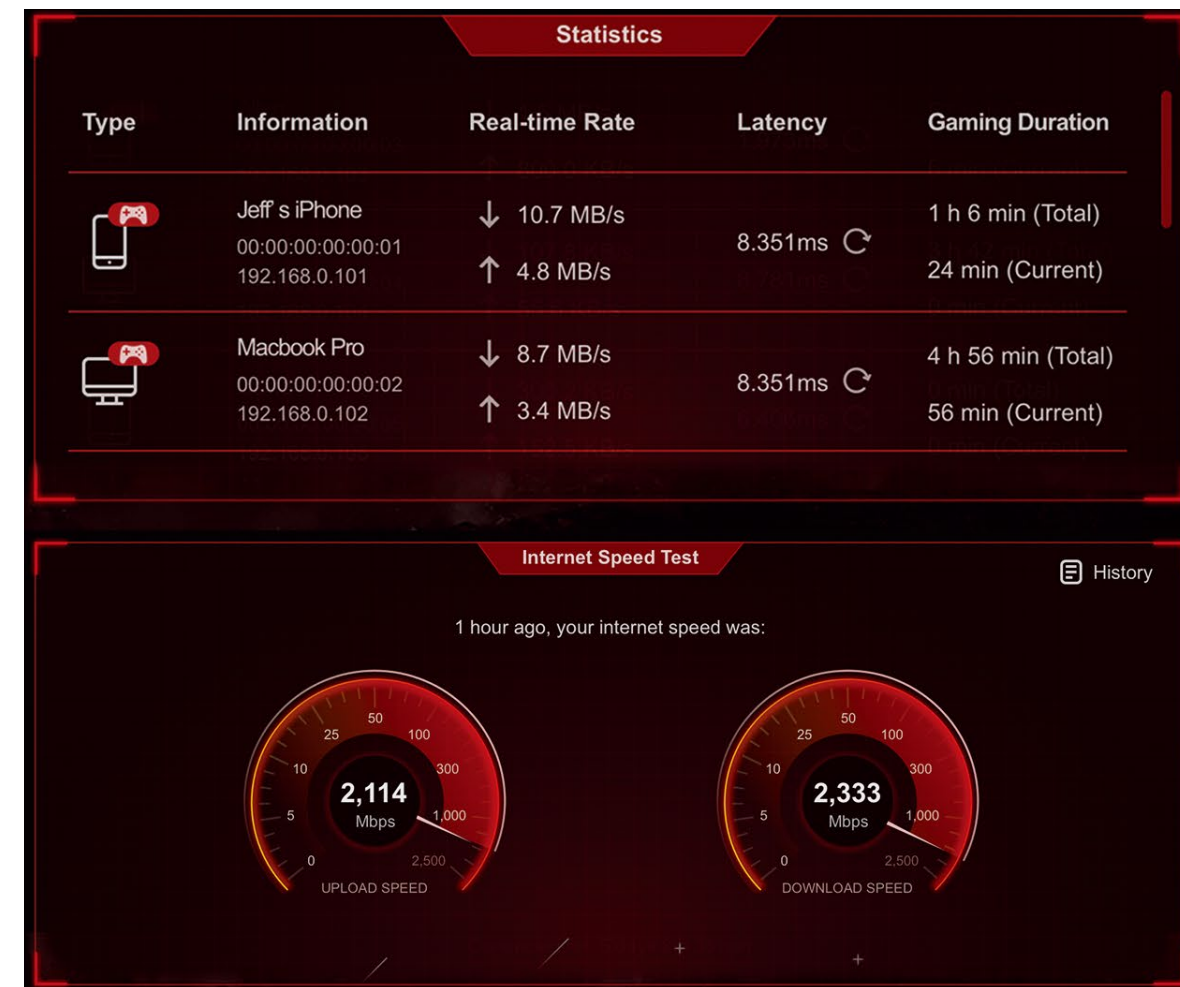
Statistics

| Type | Information | Real-time Rate | Latency | Gaming Duration |
|---|---|---|---|---|
| | Jeff' s iPhone 00:00:00:00:00:01 192.168.0.101 | ↓ 10.7 MB/s ↑ 4.8 MB/s | 8.351ms | 1 h 6 min (Total) 24 min (Current) |
| | Macbook Pro 00:00:00:00:00:02 192.168.0.102 | ↓ 8.7 MB/s ↑ 3.4 MB/s | 8.351ms | 4 h 56 min (Total) 56 min (Current) |

Internet Speed Test

History

1 hour ago, your internet speed was:

0 5 10 25 50 100 300 1,000 2,500
2,114
Mbps
UPLOAD SPEED

0 5 10 25 50 100 300 1,000 2,500
2,333
Mbps
DOWNLOAD SPEED